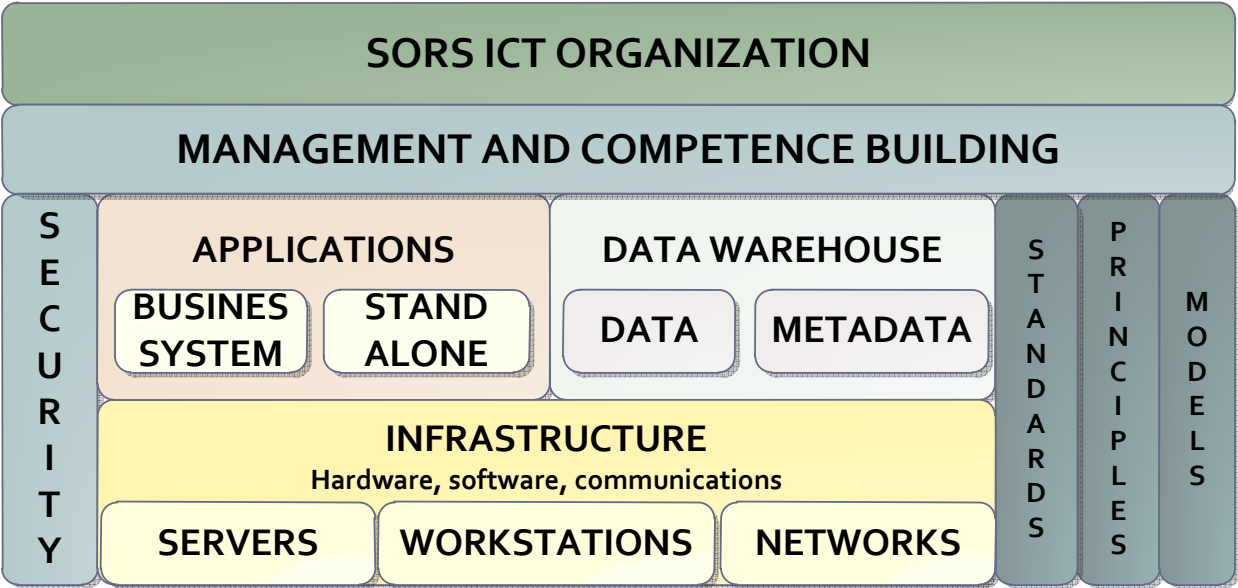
SORS ICT ORGANIZATION

MANAGEMENT AND COMPETENCE BUILDING

SECURITY

APPLICATIONS

BUSINES SYSTEM

STAND ALONE

DATA WAREHOUSE

DATA

METADATA

STANDARDS

PRINCIPLES

MODELS

INFRASTRUCTURE

Hardware, software, communications

SERVERS

WORKSTATIONS

NETWORKS